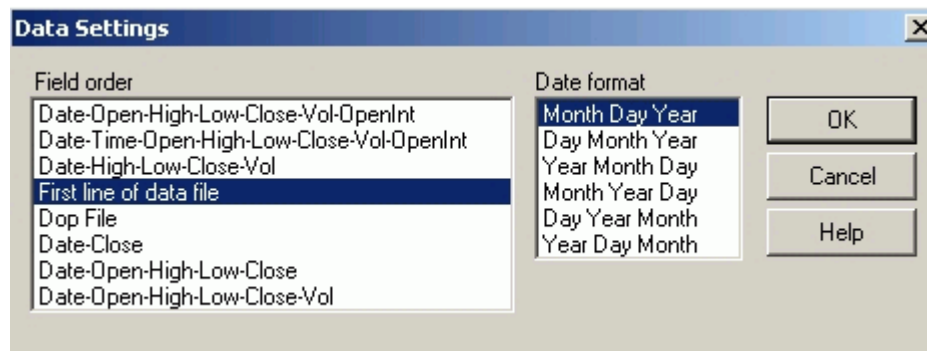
Data Settings

Field order

Date-Open-High-Low-Close-Vol-OpenInt
Date-Time-Open-High-Low-Close-Vol-OpenInt
Date-High-Low-Close-Vol
First line of data file
Dop File
Date-Close
Date-Open-High-Low-Close
Date-Open-High-Low-Close-Vol

Date format

Month Day Year
Day Month Year
Year Month Day
Month Year Day
Day Year Month
Year Day Month

OK

Cancel

Help